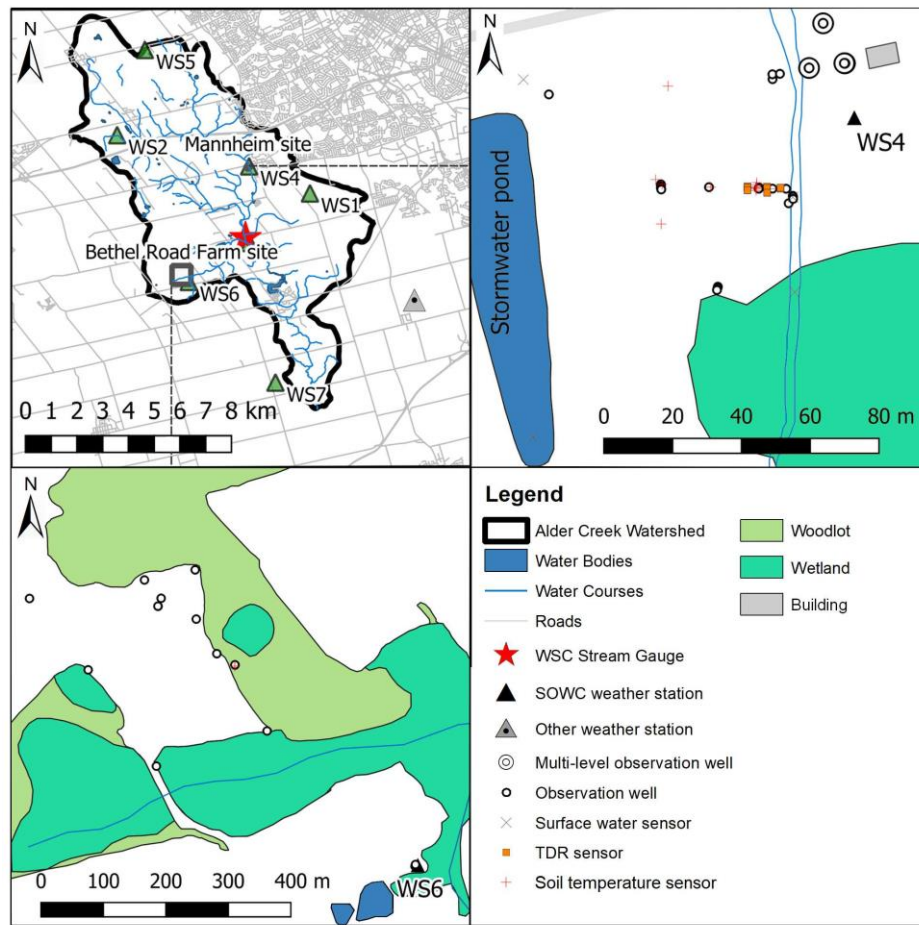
N

WS5

WS2

Mannheim site

WS4

WS1

Bethel Road Farm site

WS6

WS7

0 1 2 3 4 5 6 7 8 km

N

Stormwater pond

WS4

0 20 40 60 80 m

N

0 100 200 300 400 m

WS6

Legend

Alder Creek Watershed

Water Bodies

Water Courses

Roads

WSC Stream Gauge

SOWC weather station

Other weather station

Multi-level observation well

Observation well

Surface water sensor

TDR sensor

Soil temperature sensor

Woodlot

Wetland

Building